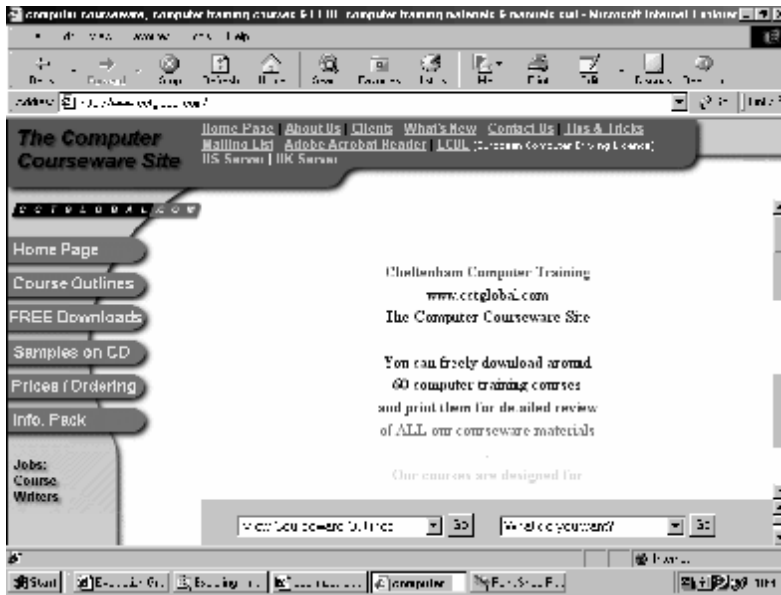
computer courseware, computer training courses & ECDL computer training materials & manuals cut - Microsoft Internet Explorer

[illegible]

Address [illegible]

The Computer Courseware Site

Home Page | About Us | Clients | What's New | Contact Us | Tips & Tricks
Mailing List | Adobe Acrobat Reader | ECDL (European Computer Driving Licence)
US Server | UK Server

CCTGLOBAL.COM

Home Page
Course Outlines
FREE Downloads
Samples on CD
Prices / Ordering
Info. Pack

Jobs:
Course
Writers

Cheltenham Computer Training
www.cctglobal.com
The Computer Courseware Site

You can freely download around
60 computer training courses
and print them for detailed review
of ALL our courseware materials

Our courses are designed for

View Courseware Outlines [Go]
What do you want? [Go]

Start